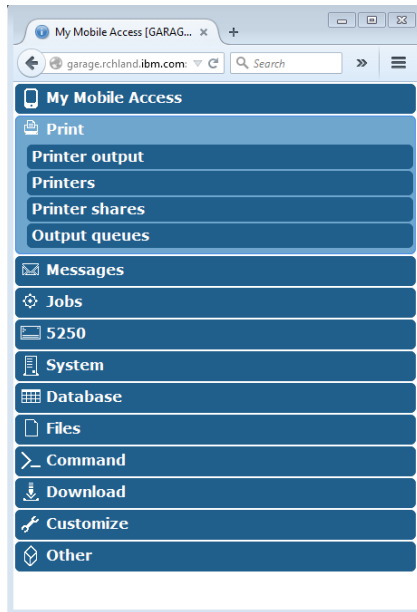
My Mobile Access [GARAG... ×
+
garage.rchland.ibm.com
Search
My Mobile Access
Print
Printer output
Printers
Printer shares
Output queues
Messages
Jobs
5250
System
Database
Files
Command
Download
Customize
Other